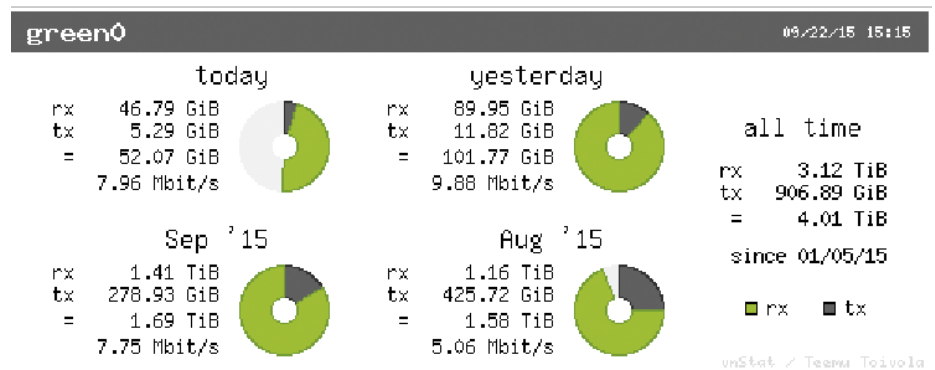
green0

09/22/15 15:15

today

| | |
|---|---|
| rx | 46.79 GiB |
| tx | 5.29 GiB |
| = | 52.07 GiB |
| | 7.96 Mbit/s |

yesterday

| | |
|---|---|
| rx | 89.95 GiB |
| tx | 11.82 GiB |
| = | 101.77 GiB |
| | 9.88 Mbit/s |

all time

| | |
|---|---|
| rx | 3.12 TiB |
| tx | 906.89 GiB |
| = | 4.01 TiB |

since 01/05/15

Sep '15

| | |
|---|---|
| rx | 1.41 TiB |
| tx | 278.93 GiB |
| = | 1.69 TiB |
| | 7.75 Mbit/s |

Aug '15

| | |
|---|---|
| rx | 1.16 TiB |
| tx | 425.72 GiB |
| = | 1.58 TiB |
| | 5.06 Mbit/s |

rx tx

vnStat / Teemu Toivola